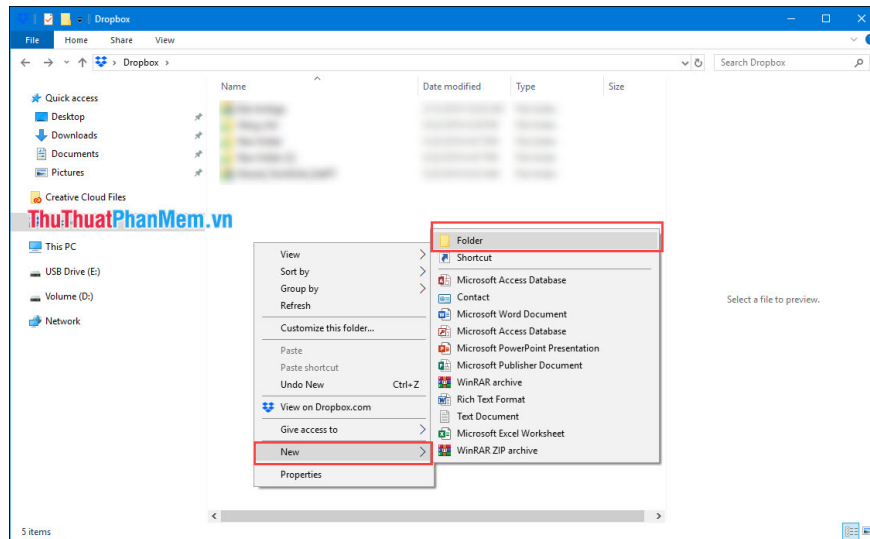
Dropbox

File Home Share View

Dropbox

Search Dropbox

Quick access
Desktop
Downloads
Documents
Pictures
Creative Cloud Files

ThuThuatPhanMem.vn

This PC
USB Drive (E:)
Volume (D:)
Network

Name
Date modified
Type
Size

View
Sort by
Group by
Refresh
Customize this folder...
Paste
Paste shortcut
Undo New Ctrl+Z
View on Dropbox.com
Give access to
New
Properties

Folder
Shortcut
Microsoft Access Database
Contact
Microsoft Word Document
Microsoft Access Database
Microsoft PowerPoint Presentation
Microsoft Publisher Document
WinRAR archive
Rich Text Format
Text Document
Microsoft Excel Worksheet
WinRAR ZIP archive

Select a file to preview.

5 items